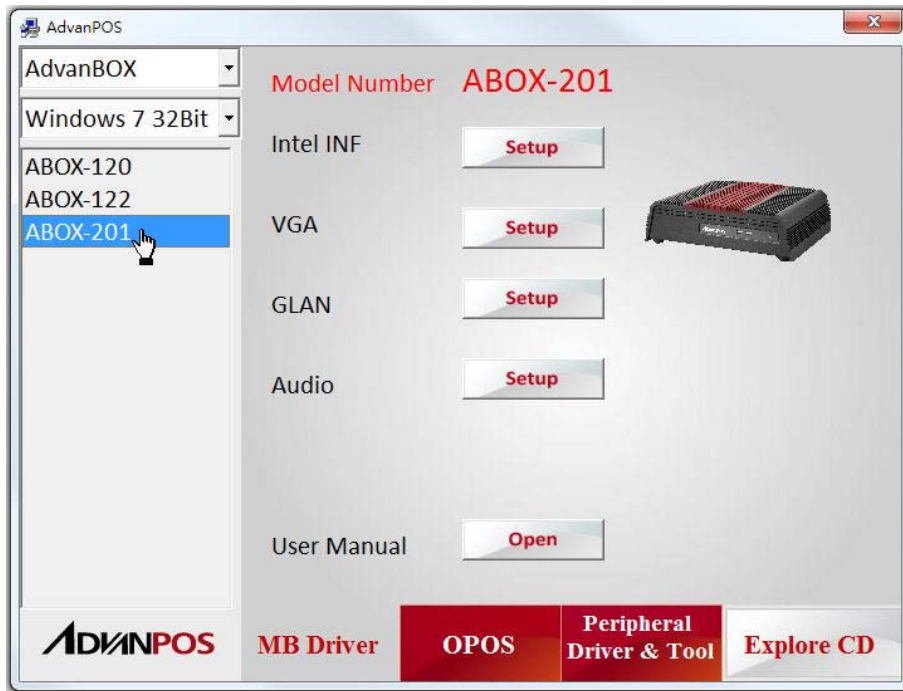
AdvanPOS

AdvanBOX

Windows 7 32Bit

ABOX-120
ABOX-122
ABOX-201

Model Number ABOX-201

Intel INF Setup

VGA Setup

GLAN Setup

Audio Setup

User Manual Open

ADVANPOS

MB Driver

OPOS

Peripheral Driver & Tool

Explore CD